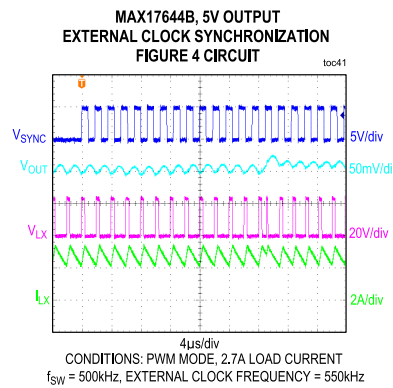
MAX17644B, 5V OUTPUT
EXTERNAL CLOCK SYNCHRONIZATION
FIGURE 4 CIRCUIT

toc41

T

$V_{SYNC}$

5V/div

$V_{OUT}$

50mV/di

$V_{LX}$

20V/div

$I_{LX}$

2A/div

4μs/div

CONDITIONS: PWM MODE, 2.7A LOAD CURRENT
$f_{SW}$ = 500kHz, EXTERNAL CLOCK FREQUENCY = 550kHz